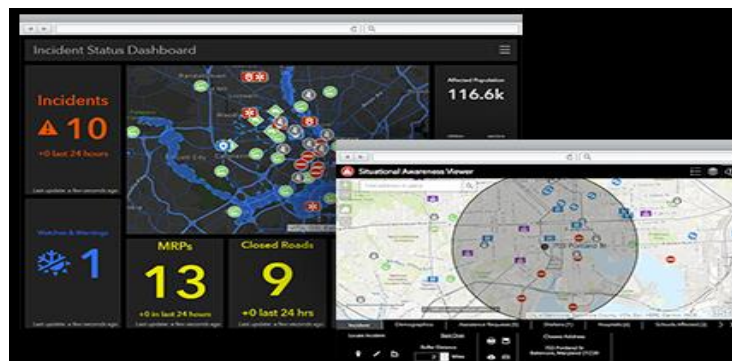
Incident Status Dashboard

Incidents
10
+0 last 24 hours
Last update: a few seconds ago

Affected Population
116.6k

Watches & Warnings
1

MRPs
13
+0 in last 24 hours
Last update: a few seconds ago

Closed Roads
9
+0 last 24 hrs
Last update: a few seconds ago

Situational Awareness Viewer

Incident
Demographics
Assistance Requests (5)
Shelters (7)
Hospitals (4)
Schools Affected (3)

Locate Incident
Buffer Distance
2
Miles
Closest Address
Baltimore, Maryland